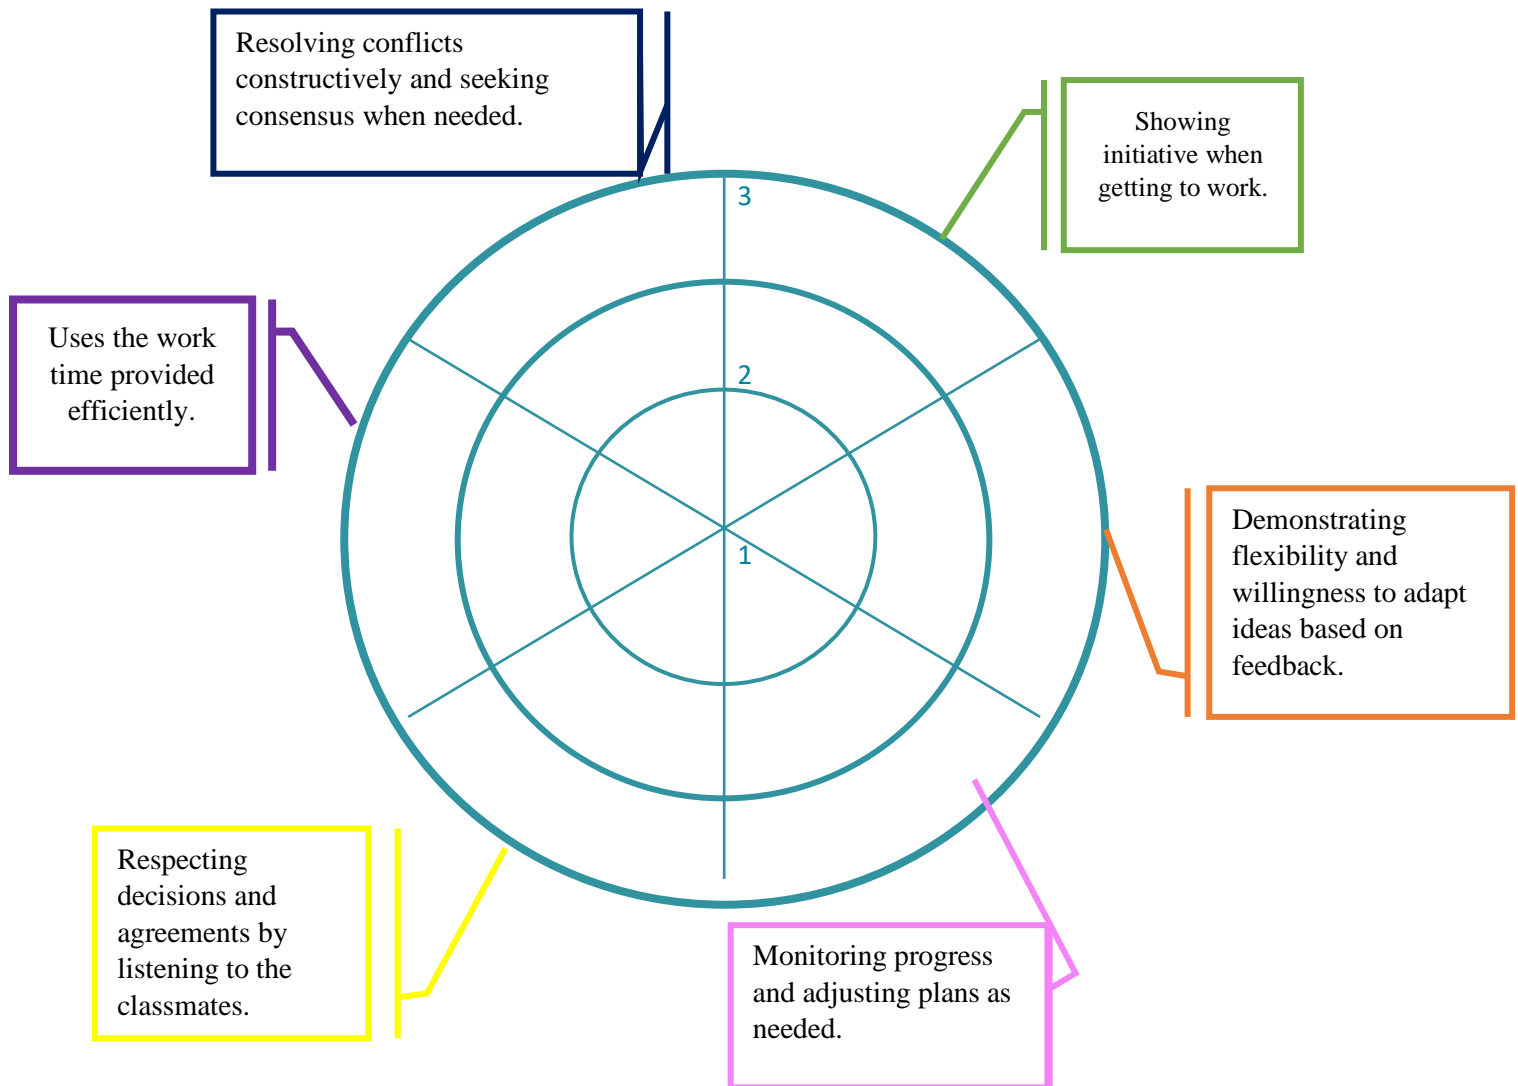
Resolving conflicts constructively and seeking consensus when needed.

Showing initiative when getting to work.

Uses the work time provided efficiently.

3

2

1

Demonstrating flexibility and willingness to adapt ideas based on feedback.

Respecting decisions and agreements by listening to the classmates.

Monitoring progress and adjusting plans as needed.